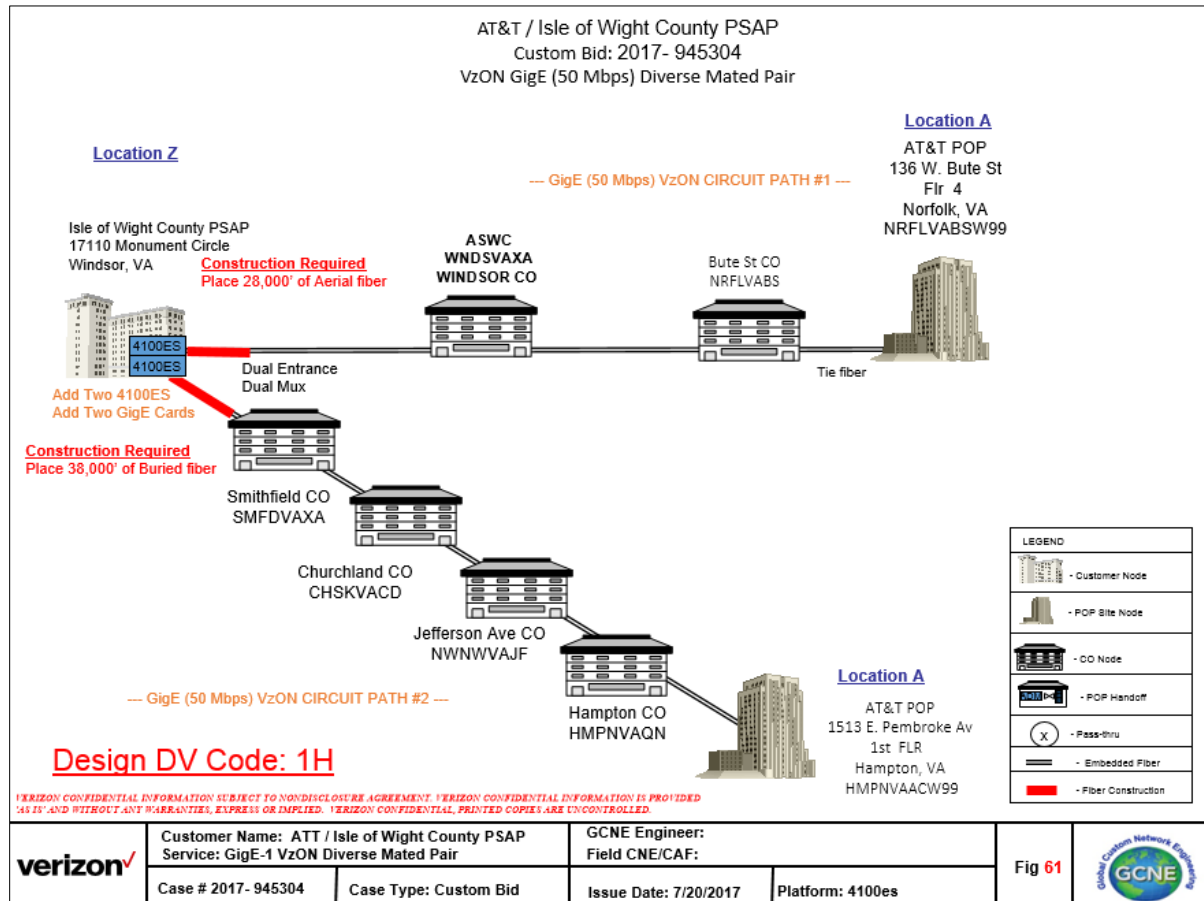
AT&T / Isle of Wight County PSAP
Custom Bid: 2017- 945304
VzON GigE (50 Mbps) Diverse Mated Pair

Location Z

--- GigE (50 Mbps) VzON CIRCUIT PATH #1 ---

Location A
AT&T POP
136 W. Bute St
Flr 4
Norfolk, VA
NRFLVABSW99

Isle of Wight County PSAP
17110 Monument Circle
Windsor, VA

Construction Required
Place 28,000' of Aerial fiber

ASWC
WNDSVAXA
WINDSOR CO

Bute St CO
NRFLVABS

4100ES
4100ES

Dual Entrance
Dual Mux

Tie fiber

Add Two 4100ES
Add Two GigE Cards

Construction Required
Place 38,000' of Buried fiber

Smithfield CO
SMFDVAXA

Churchland CO
CHSKVACD

Jefferson Ave CO
NWNWVAJF

Hampton CO
HMPNVAQN

--- GigE (50 Mbps) VzON CIRCUIT PATH #2 ---

Location A
AT&T POP
1513 E. Pembroke Av
1st FLR
Hampton, VA
HMPNVAACW99

LEGEND
- Customer Node
- POP Site Node
- CO Node
- POP Handoff
X - Pass-thru
- Embedded Fiber
- Fiber Construction

Design DV Code: 1H

VERIZON CONFIDENTIAL INFORMATION SUBJECT TO NONDISCLOSURE AGREEMENT. VERIZON CONFIDENTIAL INFORMATION IS PROVIDED 'AS IS' AND WITHOUT ANY WARRANTIES, EXPRESS OR IMPLIED. VERIZON CONFIDENTIAL, PRINTED COPIES ARE UNCONTROLLED.

| verizon✓ | Customer Name: ATT / Isle of Wight County PSAP<br>Service: GigE-1 VzON Diverse Mated Pair | | GCNE Engineer:<br>Field CNE/CAF: | | Fig 61 | Global Custom Network Engineering GCNE |
|---|---|---|---|---|---|---|
| | Case # 2017- 945304 | Case Type: Custom Bid | Issue Date: 7/20/2017 | Platform: 4100es | | |